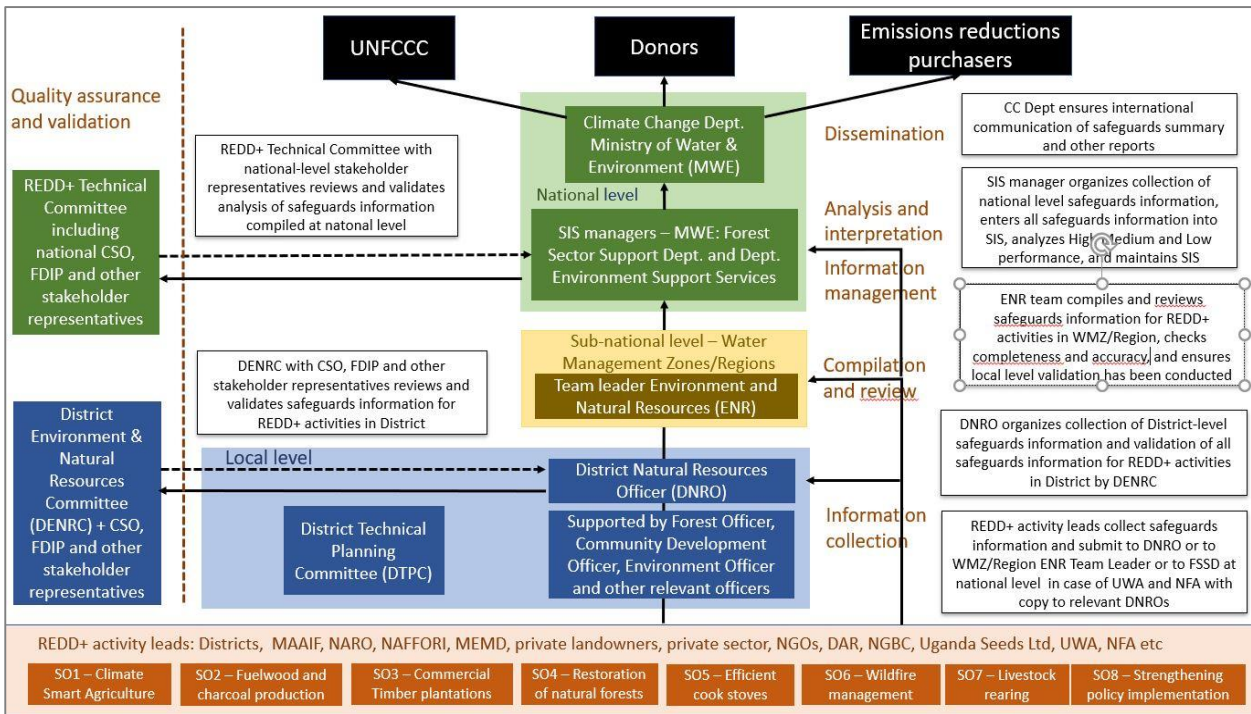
UNFCCC

Donors

Emissions reductions purchasers

Quality assurance and validation

REDD+ Technical Committee with national-level stakeholder representatives reviews and validates analysis of safeguards information compiled at natonal level

Climate Change Dept. Ministry of Water & Environment (MWE)

National level

Dissemination

CC Dept ensures international communication of safeguards summary and other reports

REDD+ Technical Committee including national CSO, FDIP and other stakeholder representatives

SIS managers – MWE: Forest Sector Support Dept. and Dept. Environment Support Services

Analysis and interpretation

Information management

SIS manager organizes collection of national level safeguards information, enters all safeguards information into SIS, analyzes High, Medium and Low performance, and maintains SIS

ENR team compiles and reviews safeguards information for REDD+ activities in WMZ/Region, checks completeness and accuracy, and ensures local level validation has been conducted

Sub-national level – Water Management Zones/Regions

Team leader Environment and Natural Resources (ENR)

Compilation and review

DENRC with CSO, FDIP and other stakeholder representatives reviews and validates safeguards information for REDD+ activities in District

District Environment & Natural Resources Committee (DENRC) + CSO, FDIP and other stakeholder representatives

Local level

District Natural Resources Officer (DNRO)

DNRO organizes collection of District-level safeguards information and validation of all safeguards information for REDD+ activities in District by DENRC

District Technical Planning Committee (DTPC)

Supported by Forest Officer, Community Development Officer, Environment Officer and other relevant officers

Information collection

REDD+ activity leads collect safeguards information and submit to DNRO or to WMZ/Region ENR Team Leader or to FSSD at national level in case of UWA and NFA with copy to relevant DNROs

REDD+ activity leads: Districts, MAAIF, NARO, NAFFORI, MEMD, private landowners, private sector, NGOs, DAR, NGBC, Uganda Seeds Ltd, UWA, NFA etc

SO1 – Climate Smart Agriculture

SO2 – Fuelwood and charcoal production

SO3 – Commercial Timber plantations

SO4 – Restoration of natural forests

SO5 – Efficient cook stoves

SO6 – Wildfire management

SO7 – Livestock rearing

SO8 – Strengthening policy implementation